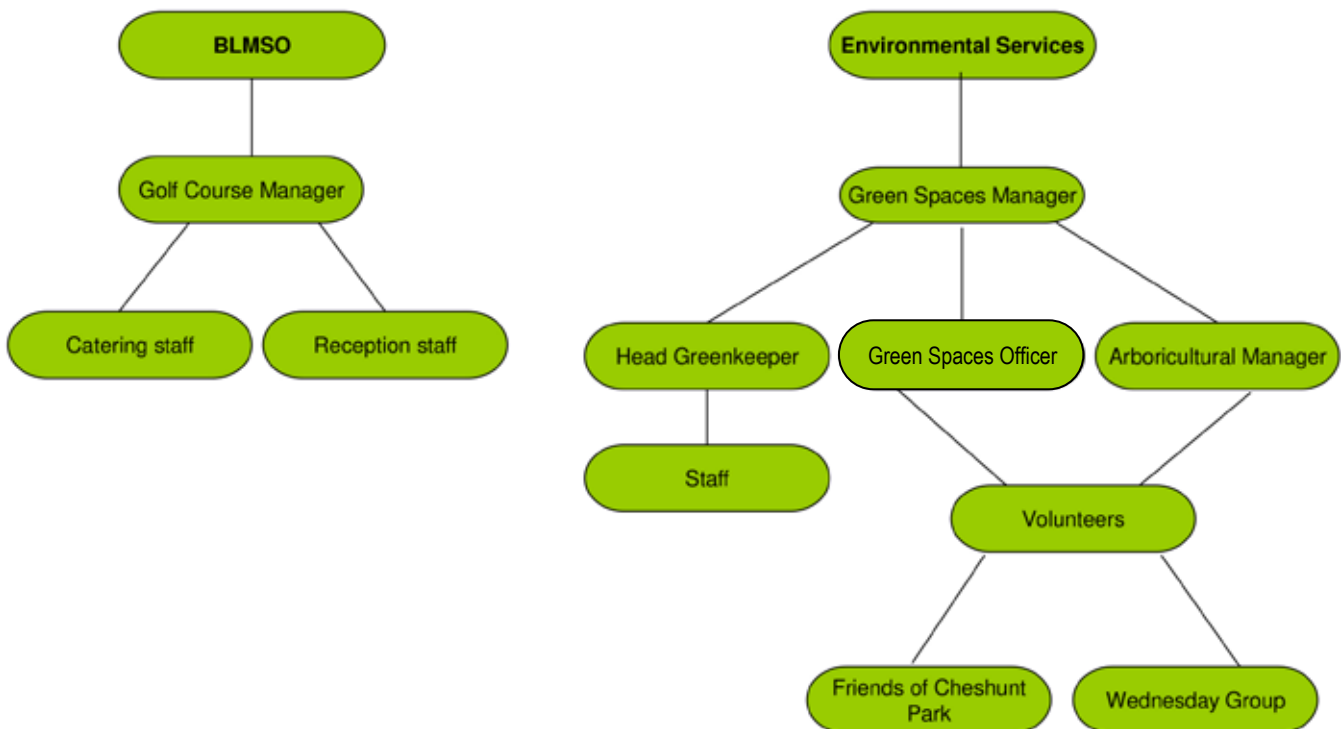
BLMSO

Golf Course Manager

Catering staff

Reception staff

Environmental Services

Green Spaces Manager

Head Greenkeeper

Green Spaces Officer

Arboricultural Manager

Staff

Volunteers

Friends of Cheshunt Park

Wednesday Group